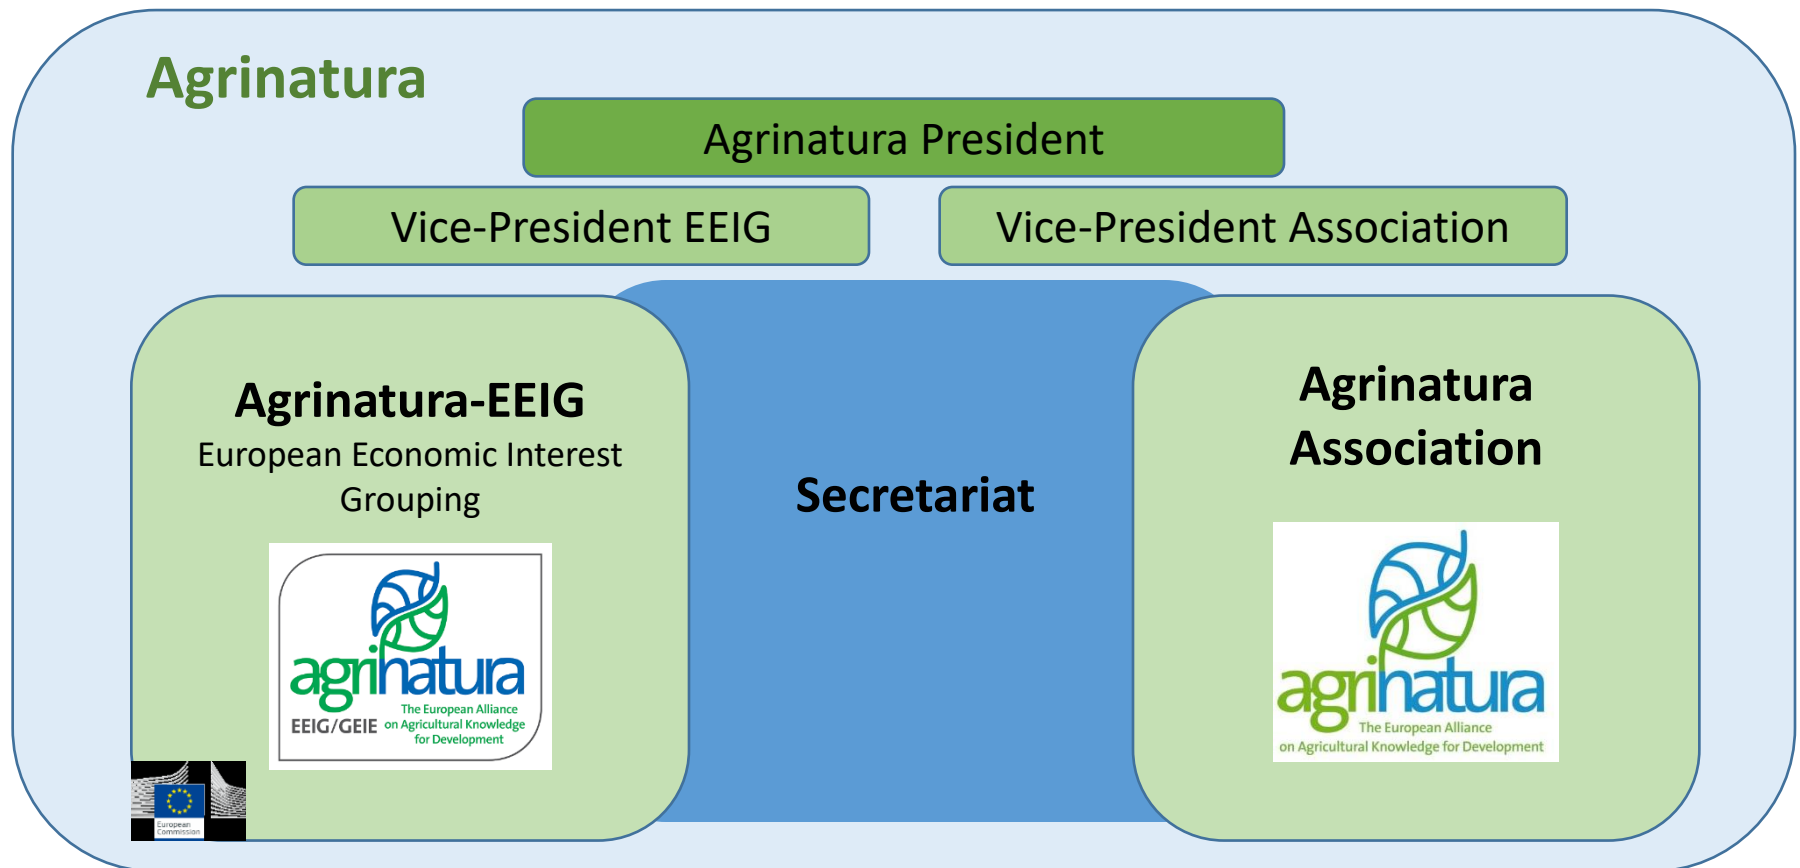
Agrinatura

Agrinatura President

Vice-President EEIG

Vice-President Association

Agrinatura-EEIG
European Economic Interest Grouping

agrinatura
EEIG/GEIE The European Alliance on Agricultural Knowledge for Development

European Commission

Secretariat

Agrinatura Association

agrinatura
The European Alliance on Agricultural Knowledge for Development